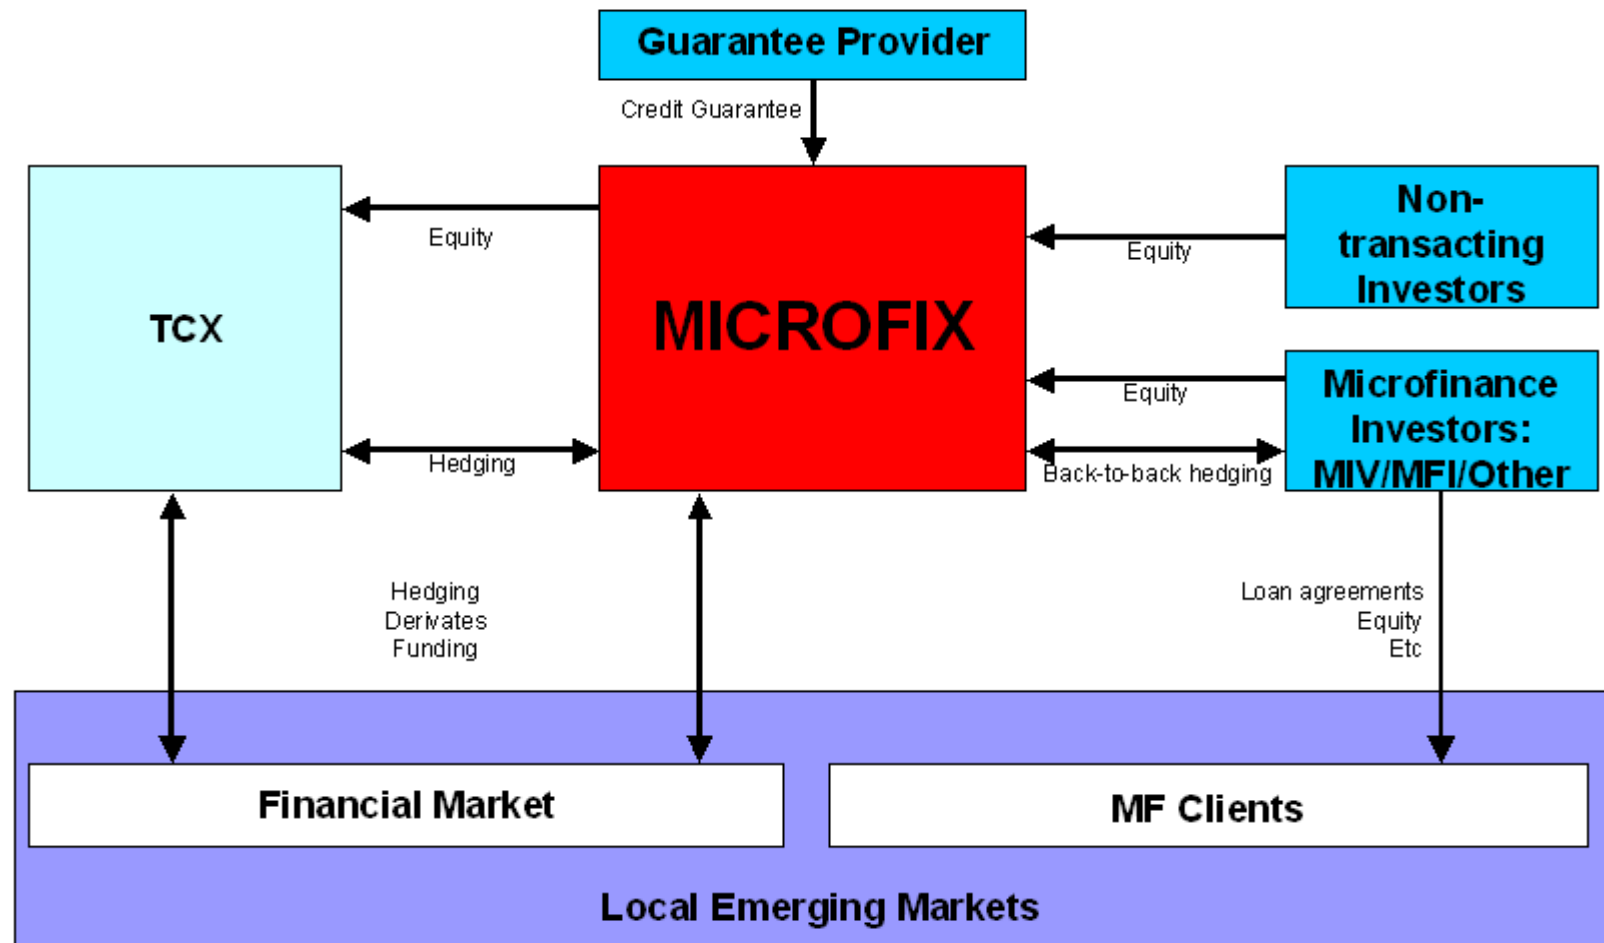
Guarantee Provider

Credit Guarantee

TCX

Equity

MICROFIX

Equity

Non-transacting Investors

Equity

Microfinance Investors: MIV/MFI/Other

Hedging

Back-to-back hedging

Hedging
Derivates
Funding

Loan agreements
Equity
Etc

Financial Market

MF Clients

Local Emerging Markets